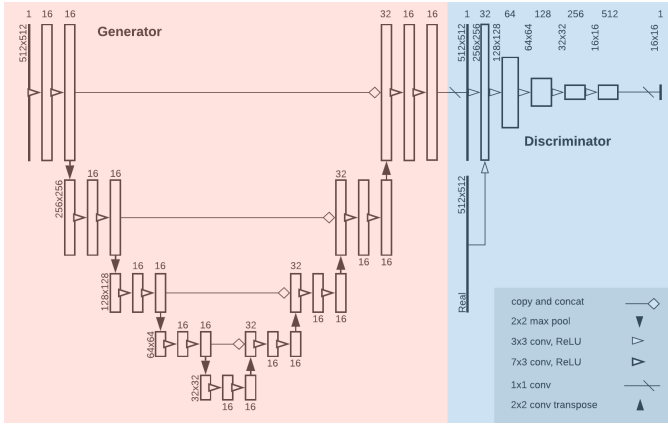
Generator

1 16 16

512x512

256x256 16 16

128x128 16 16

64x64 16 16

32x32 16 16

32 16 16

32 16 16

32 16 16

32 16 16

Discriminator

1 32 64 128 256 512 1

512x512 256x256 128x128 64x64 32x32 16x16 16x16

512x512

Real

copy and concat
2x2 max pool
3x3 conv, ReLU
7x3 conv, ReLU
1x1 conv
2x2 conv transpose